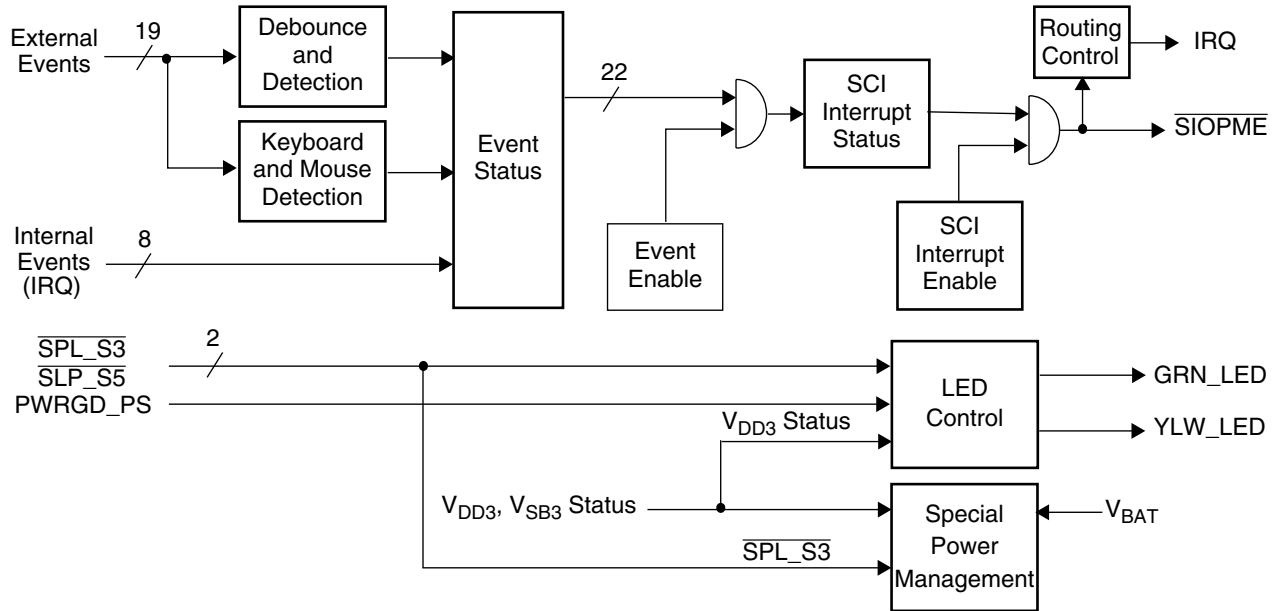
External Events
19
Debounce and Detection
Keyboard and Mouse Detection
Event Status
22
Event Enable
SCI Interrupt Status
SCI Interrupt Enable
Routing Control
IRQ
$\overline{\text{SIOPME}}$
Internal Events (IRQ)
8
$\overline{\text{SPL\_S3}}$
$\overline{\text{SLP\_S5}}$
PWRGD_PS
2
LED Control
GRN_LED
YLW_LED
$V_{DD3}$ Status
$V_{DD3}$, $V_{SB3}$ Status
$\overline{\text{SPL\_S3}}$
Special Power Management
$V_{BAT}$